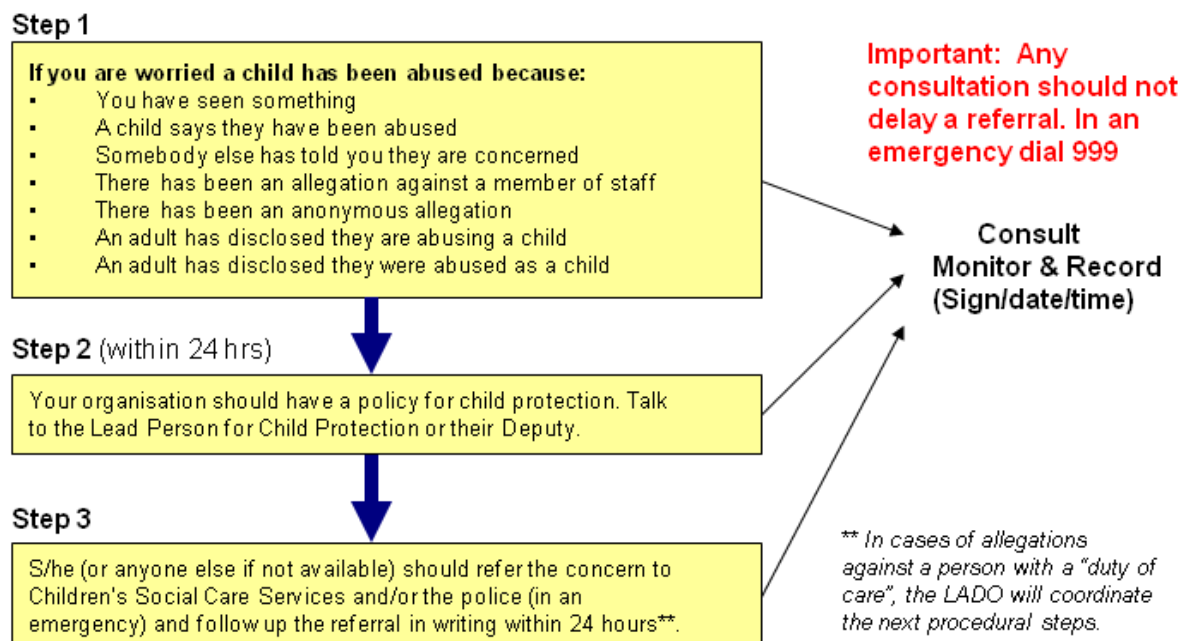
Step 1

If you are worried a child has been abused because:
- You have seen something
- A child says they have been abused
- Somebody else has told you they are concerned
- There has been an allegation against a member of staff
- There has been an anonymous allegation
- An adult has disclosed they are abusing a child
- An adult has disclosed they were abused as a child

Important: Any consultation should not delay a referral. In an emergency dial 999

Consult
Monitor & Record
(Sign/date/time)

Step 2 (within 24 hrs)

Your organisation should have a policy for child protection. Talk to the Lead Person for Child Protection or their Deputy.

Step 3

S/he (or anyone else if not available) should refer the concern to Children's Social Care Services and/or the police (in an emergency) and follow up the referral in writing within 24 hours**.

** In cases of allegations against a person with a "duty of care", the LADO will coordinate the next procedural steps.